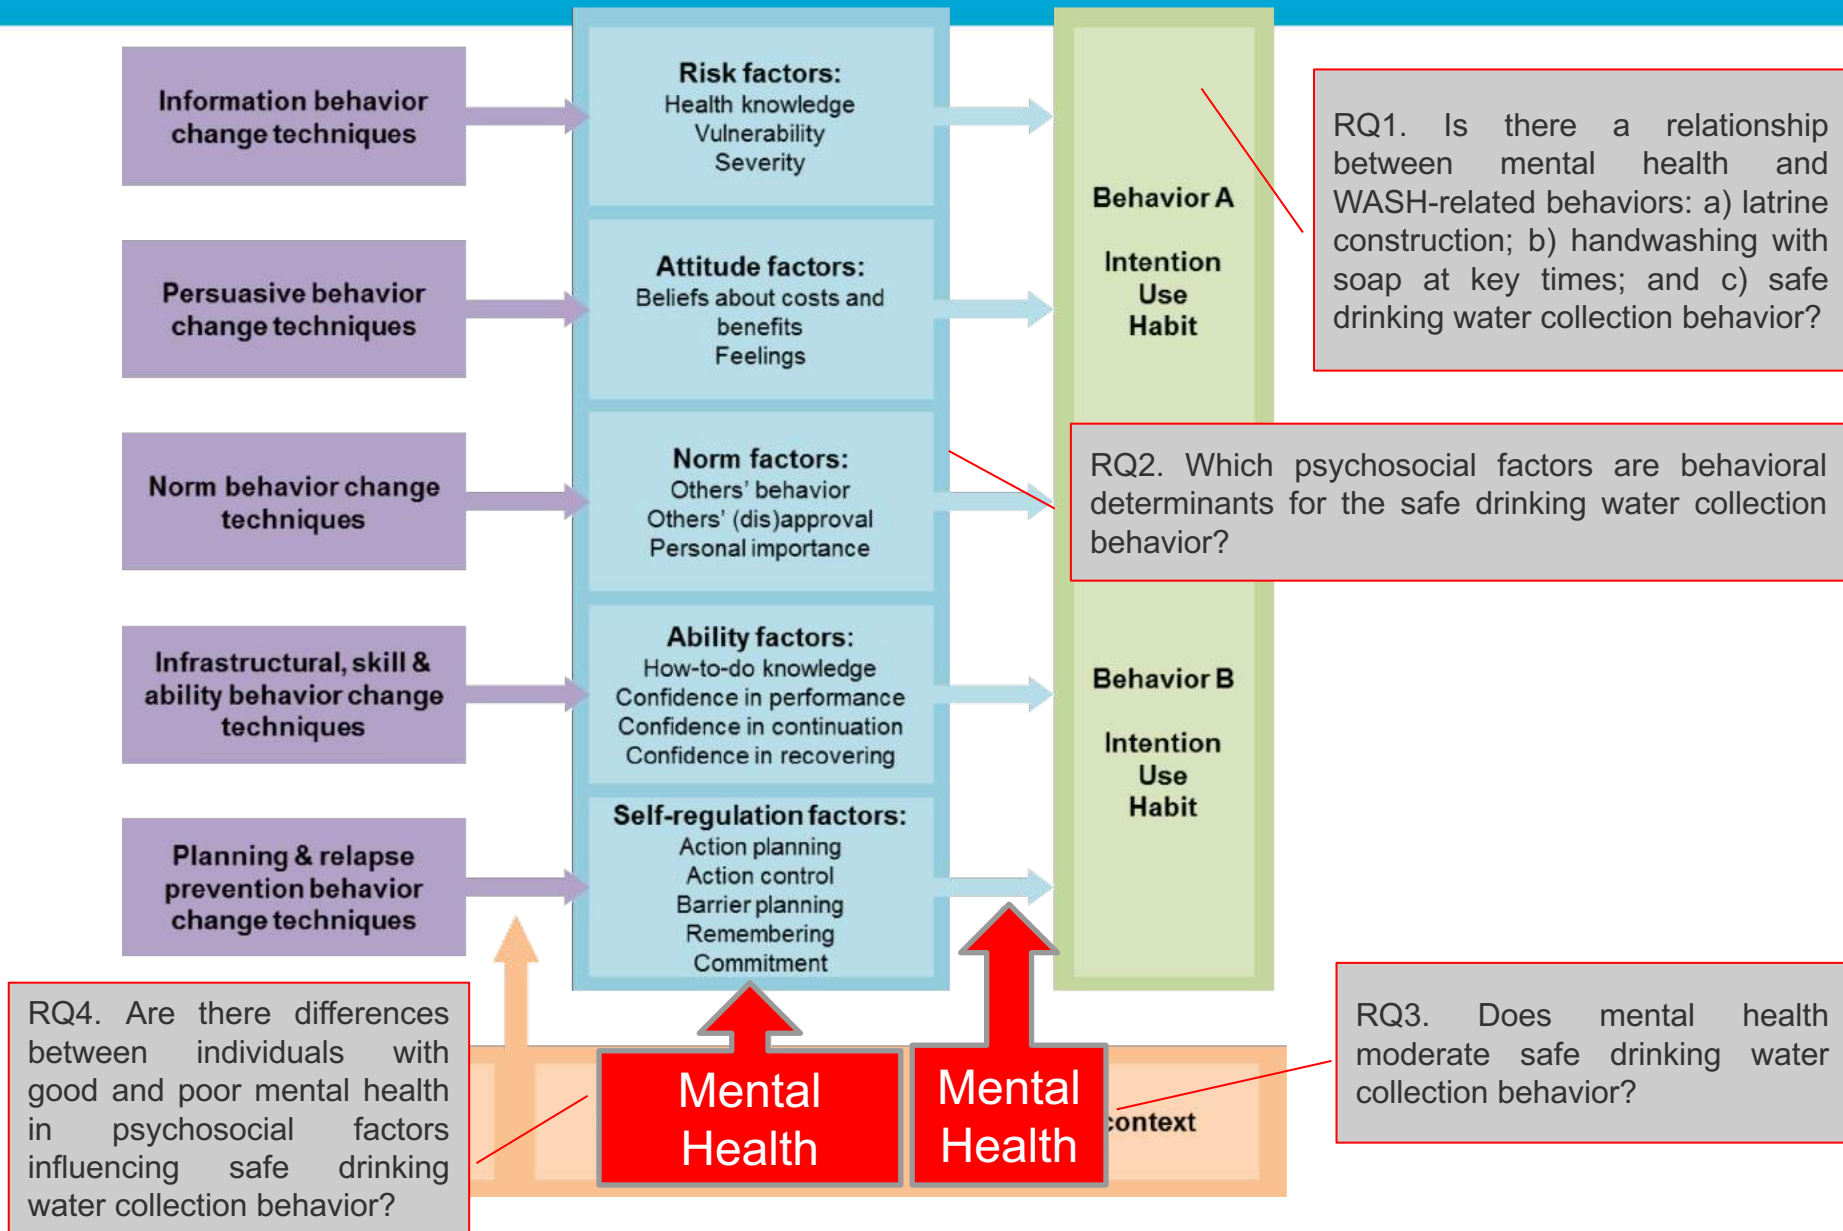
Information behavior change techniques

Persuasive behavior change techniques

Norm behavior change techniques

Infrastructural, skill & ability behavior change techniques

Planning & relapse prevention behavior change techniques

Risk factors:
Health knowledge
Vulnerability
Severity

Attitude factors:
Beliefs about costs and benefits
Feelings

Norm factors:
Others' behavior
Others' (dis)approval
Personal importance

Ability factors:
How-to-do knowledge
Confidence in performance
Confidence in continuation
Confidence in recovering

Self-regulation factors:
Action planning
Action control
Barrier planning
Remembering
Commitment

Behavior A

Intention
Use
Habit

Behavior B

Intention
Use
Habit

RQ1. Is there a relationship between mental health and WASH-related behaviors: a) latrine construction; b) handwashing with soap at key times; and c) safe drinking water collection behavior?

RQ2. Which psychosocial factors are behavioral determinants for the safe drinking water collection behavior?

RQ3. Does mental health moderate safe drinking water collection behavior?

RQ4. Are there differences between individuals with good and poor mental health in psychosocial factors influencing safe drinking water collection behavior?

Mental Health

Mental Health

context